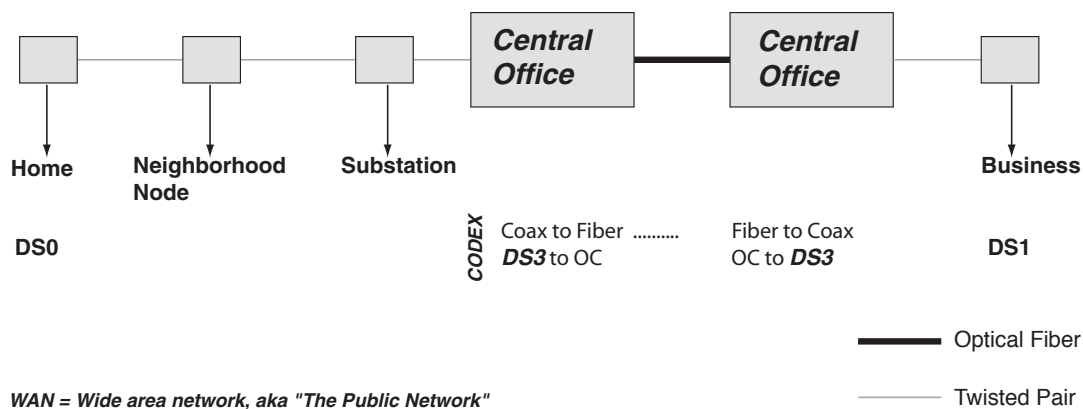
Central Office

Central Office

Home

Neighborhood Node

Substation

Business

DS0

CODEX

Coax to Fiber ..........
DS3 to OC

Fiber to Coax
OC to DS3

DS1

Optical Fiber

WAN = Wide area network, aka "The Public Network"

Twisted Pair